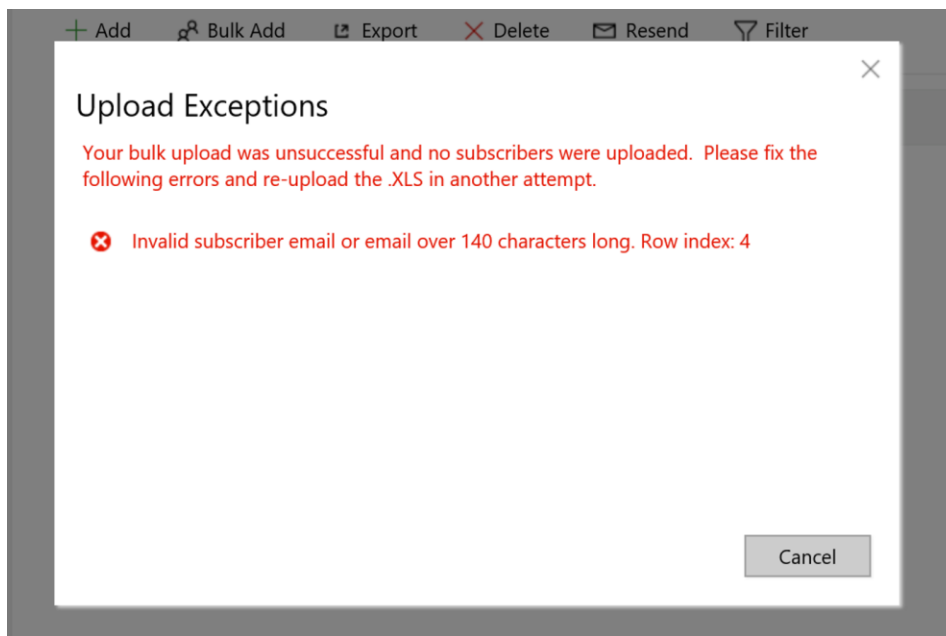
+ Add Bulk Add Export Delete Resend Filter

×

Upload Exceptions

Your bulk upload was unsuccessful and no subscribers were uploaded. Please fix the following errors and re-upload the .XLS in another attempt.

Invalid subscriber email or email over 140 characters long. Row index: 4

Cancel